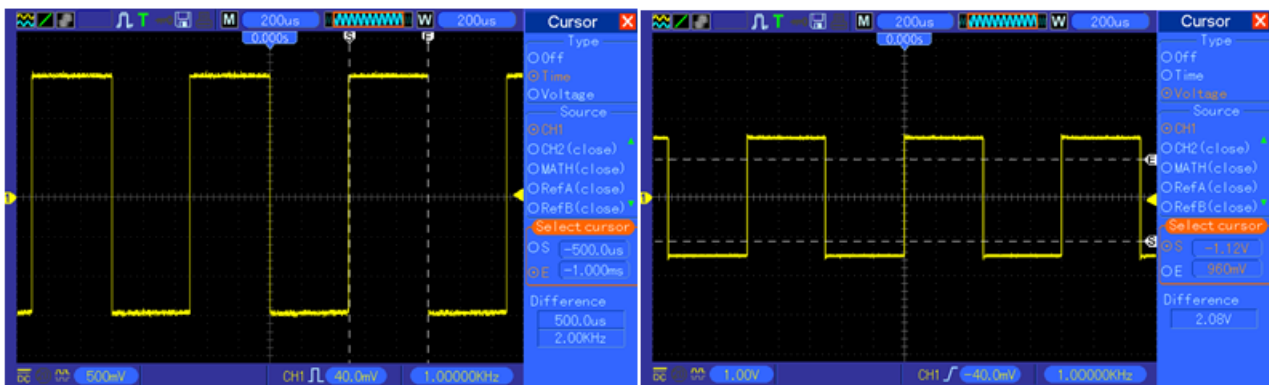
T M 200us W 200us
0.000s
S F
Cursor
Type
Off
Time
Voltage
Source
CH1
CH2(close)
MATH(close)
RefA(close)
RefB(close)
Select cursor
S -500.0us
E -1.000ms
Difference
500.0us
2.00KHz
DC 500mV CH1 40.0mV 1.00000KHz

T M 200us W 200us
0.000s
E
S
Cursor
Type
Off
Time
Voltage
Source
CH1
CH2(close)
MATH(close)
RefA(close)
RefB(close)
Select cursor
S -1.12V
E 960mV
Difference
2.08V
DC 1.00V CH1 -40.0mV 1.00000KHz